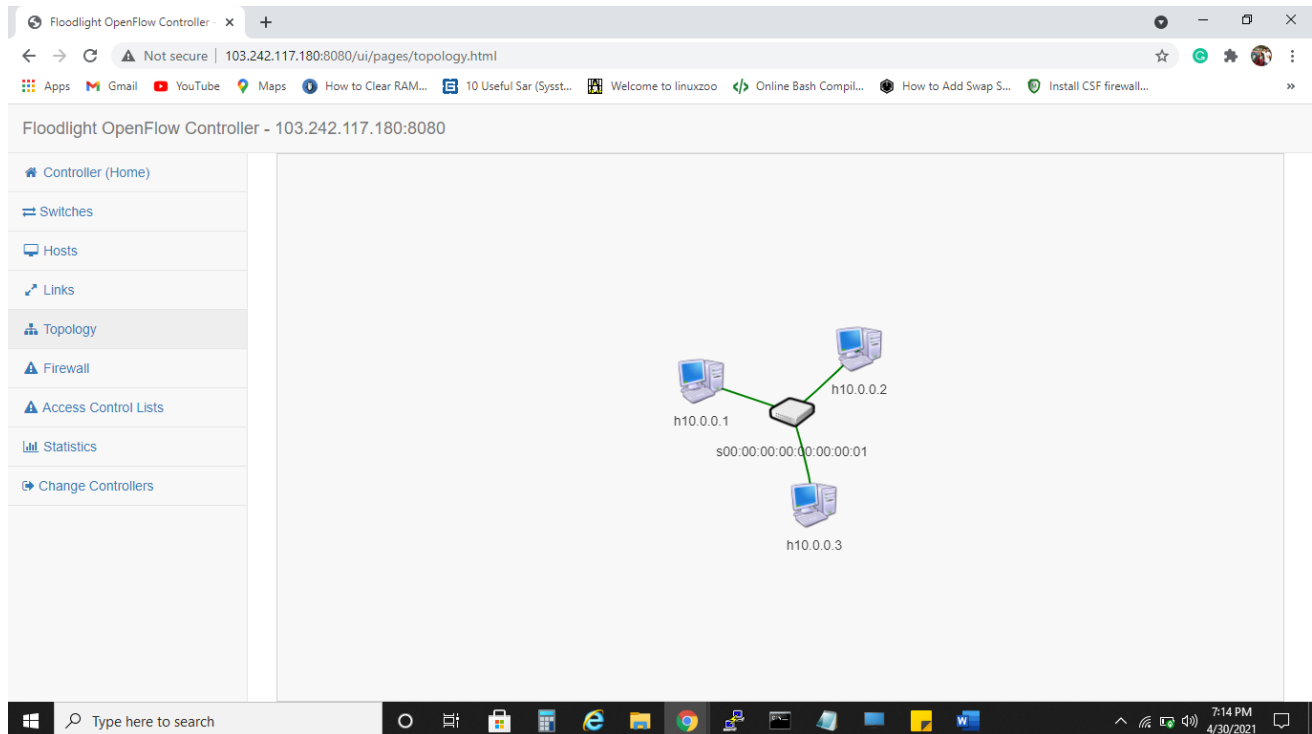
Floodlight OpenFlow Controller · ×

Not secure | 103.242.117.180:8080/ui/pages/topology.html

Apps Gmail YouTube Maps How to Clear RAM... 10 Useful Sar (Sysst... Welcome to linuxzoo Online Bash Compil... How to Add Swap S... Install CSF firewall... »

Floodlight OpenFlow Controller - 103.242.117.180:8080

Controller (Home)
Switches
Hosts
Links
Topology
Firewall
Access Control Lists
Statistics
Change Controllers

h10.0.0.2
h10.0.0.1
s00:00:00:00:00:00:00:01
h10.0.0.3

Type here to search

7:14 PM
4/30/2021